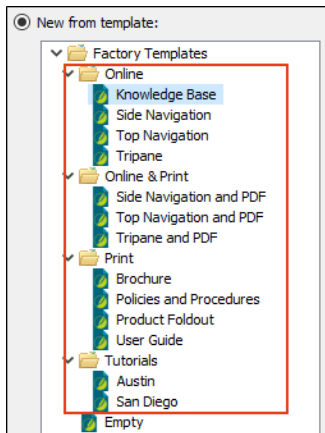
New from template:

Factory Templates
Online
Knowledge Base
Side Navigation
Top Navigation
Tripane
Online & Print
Side Navigation and PDF
Top Navigation and PDF
Tripane and PDF
Print
Brochure
Policies and Procedures
Product Foldout
User Guide
Tutorials
Austin
San Diego
Empty